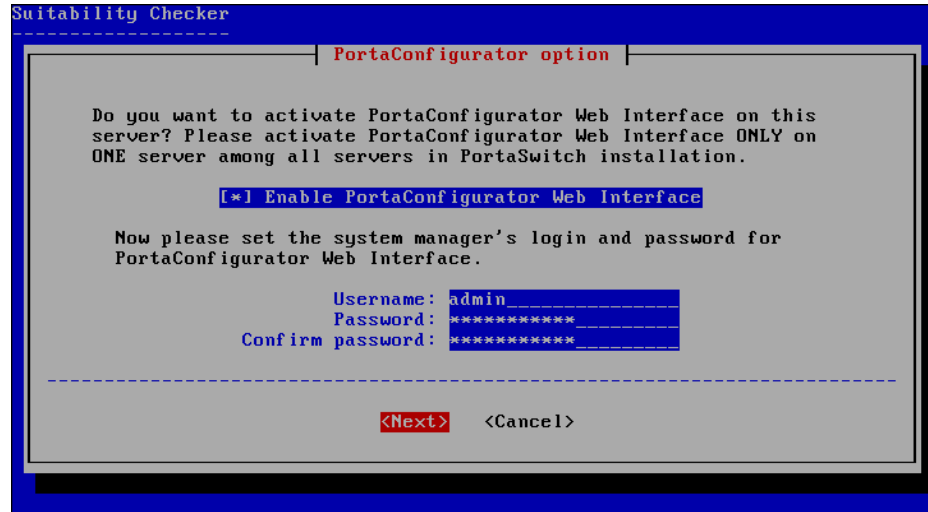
Suitability Checker
-------------------

PortaConfigurator option

Do you want to activate PortaConfigurator Web Interface on this server? Please activate PortaConfigurator Web Interface ONLY on ONE server among all servers in PortaSwitch installation.

[*] Enable PortaConfigurator Web Interface

Now please set the system manager's login and password for PortaConfigurator Web Interface.

Username: admin______________
Password: ***********________
Confirm password: ***********________

<Next> <Cancel>